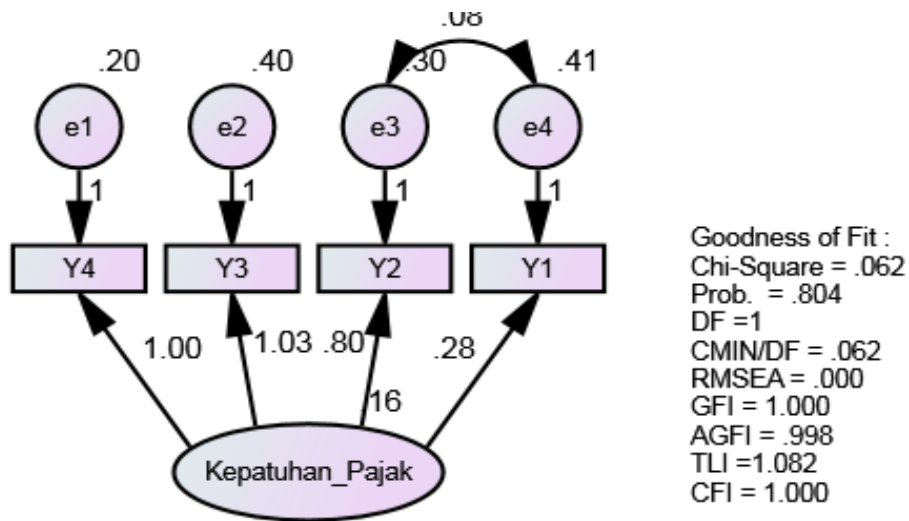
.08

.20 .40 .30 .41

e1 e2 e3 e4

1 1 1 1

Y4 Y3 Y2 Y1

1.00 1.03 .80 .28

16

Kepatuhan_Pajak

Goodness of Fit :
Chi-Square = .062
Prob. = .804
DF =1
CMIN/DF = .062
RMSEA = .000
GFI = 1.000
AGFI = .998
TLI =1.082
CFI = 1.000